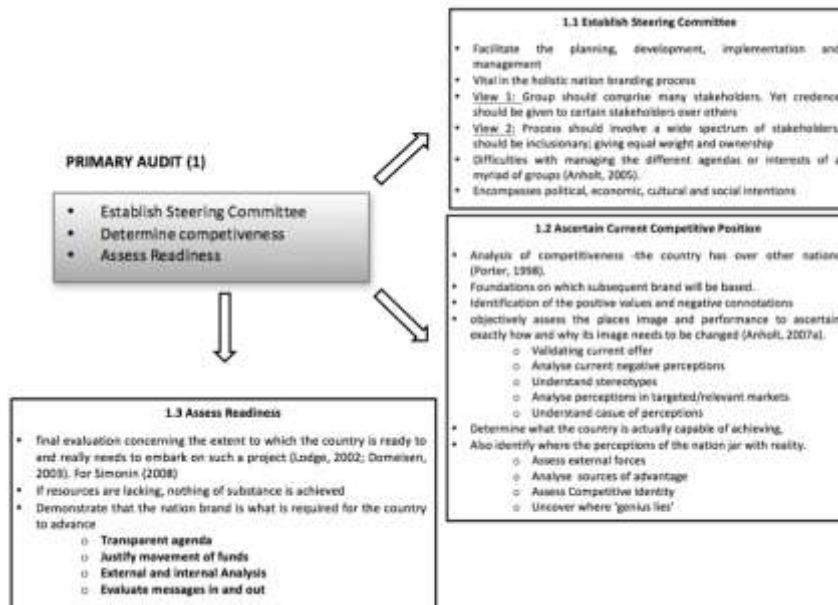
1.1 Establish Steering Committee

- Facilitate the planning, development, implementation and management
- Vital in the holistic nation branding process
- View 1: Group should comprise many stakeholders. Yet credence should be given to certain stakeholders over others
- View 2: Process should involve a wide spectrum of stakeholders, should be inclusionary; giving equal weight and ownership
- Difficulties with managing the different agendas or interests of a myriad of groups (Anholt, 2005).
- Encompasses political, economic, cultural and social intentions

PRIMARY AUDIT (1)

- Establish Steering Committee
- Determine competiveness
- Assess Readiness

1.2 Ascertain Current Competitive Position

- Analysis of competitiveness -the country has over other nations (Porter, 1998).
- Foundations on which subsequent brand will be based.
- Identification of the positive values and negative connotations
- objectively assess the places image and performance to ascertain exactly how and why its image needs to be changed (Anholt, 2007a).
  - Validating current offer
  - Analyse current negative perceptions
  - Understand stereotypes
  - Analyse perceptions in targeted/relevant markets
  - Understand casue of perceptions
- Determine what the country is actually capable of achieving.
- Also identify where the perceptions of the nation jar with reality.
  - Assess external forces
  - Analyse sources of advantage
  - Assess Competitive identity
  - Uncover where 'genius lies'

1.3 Assess Readiness

- final evaluation concerning the extent to which the country is ready to and really needs to embark on such a project (Lodge, 2002; Domeisen, 2003). For Simonin (2008)
- If resources are lacking, nothing of substance is achieved
- Demonstrate that the nation brand is what is required for the country to advance
  - Transparent agenda
  - Justify movement of funds
  - External and internal Analysis
  - Evaluate messages in and out